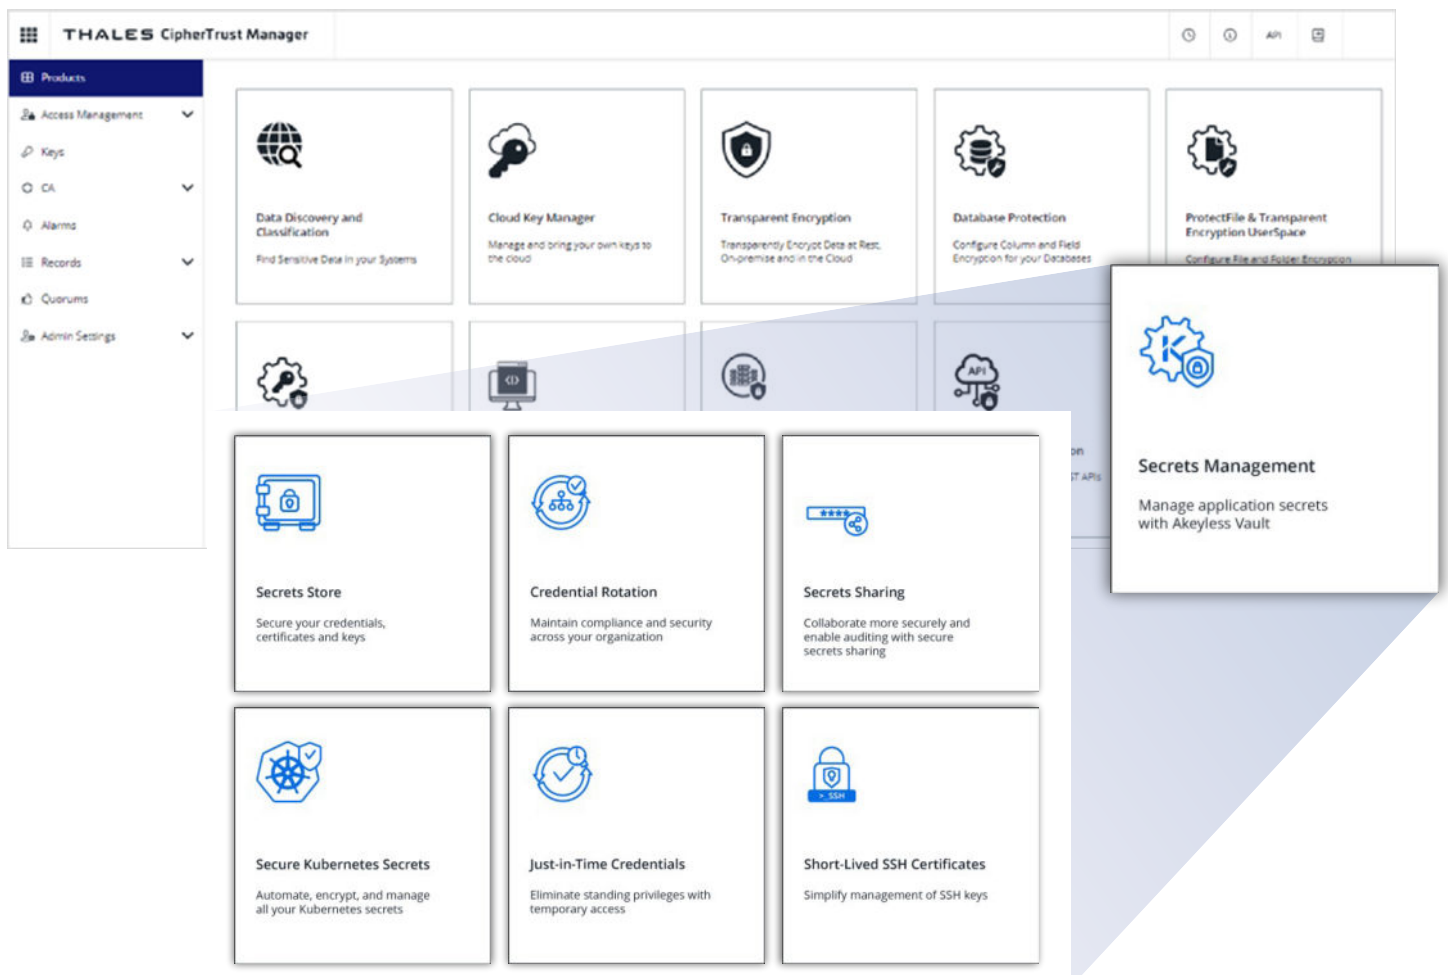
THALES CipherTrust Manager

API

Products

Access Management

Keys

CA

Alarms

Records

Quorums

Admin Settings

Data Discovery and Classification

Find Sensitive Data in your Systems

Cloud Key Manager

Manage and bring your own keys to the cloud

Transparent Encryption

Transparently Encrypt Data at Rest. On-premise and in the Cloud

Database Protection

Configure Column and Field Encryption for your Databases

ProtectFile & Transparent Encryption UserSpace

Configure File and Folder Encryption

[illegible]on

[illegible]T APIs

Secrets Management

Manage application secrets with Akeyless Vault

Secrets Store

Secure your credentials, certificates and keys

Credential Rotation

Maintain compliance and security across your organization

Secrets Sharing

Collaborate more securely and enable auditing with secure secrets sharing

Secure Kubernetes Secrets

Automate, encrypt, and manage all your Kubernetes secrets

Just-in-Time Credentials

Eliminate standing privileges with temporary access

> SSH

Short-Lived SSH Certificates

Simplify management of SSH keys